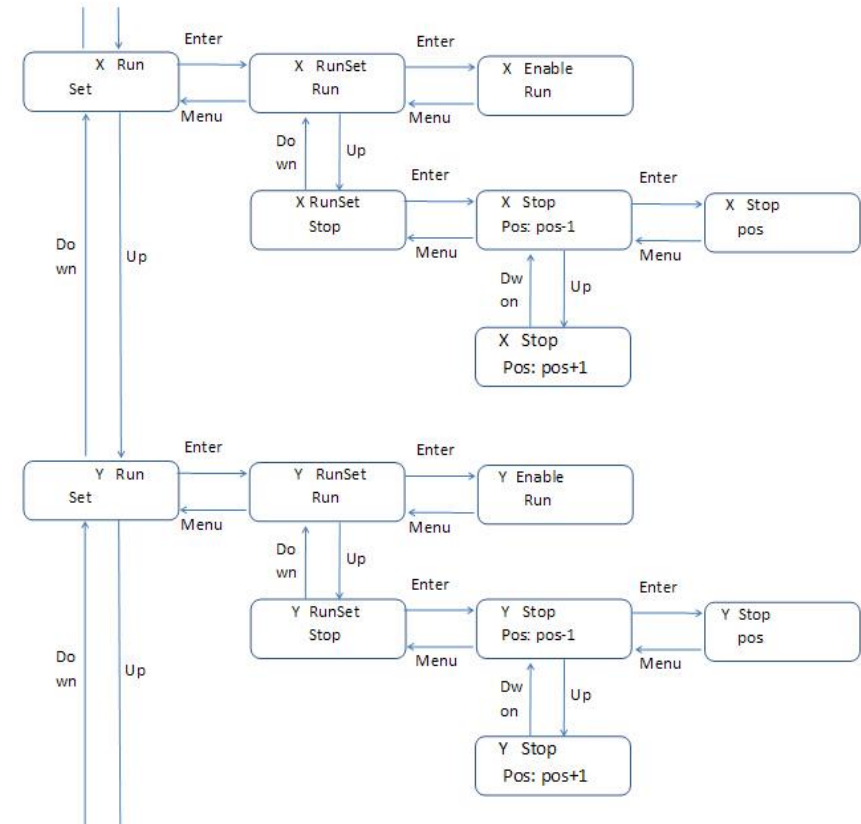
X Run
Set

Enter

Menu

X RunSet
Run

Enter

Menu

X Enable
Run

Do
wn

Up

X RunSet
Stop

Enter

Menu

X Stop
Pos: pos-1

Enter

Menu

X Stop
pos

Dw
on

Up

X Stop
Pos: pos+1

Do
wn

Up

Y Run
Set

Enter

Menu

Y RunSet
Run

Enter

Menu

Y Enable
Run

Do
wn

Up

Y RunSet
Stop

Enter

Menu

Y Stop
Pos: pos-1

Enter

Menu

Y Stop
pos

Dw
on

Up

Y Stop
Pos: pos+1

Do
wn

Up